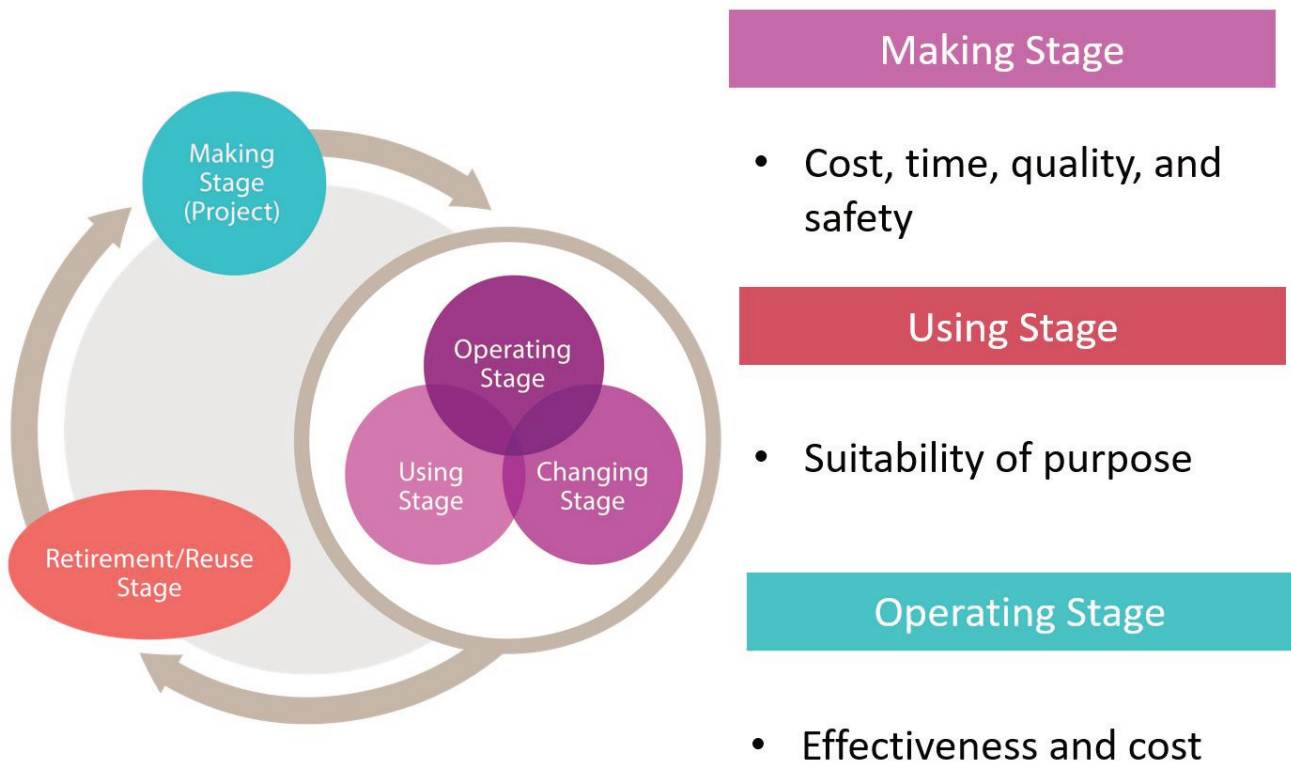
Making Stage (Project)

Operating Stage

Using Stage

Changing Stage

Retirement/Reuse Stage

Making Stage

• Cost, time, quality, and safety

Using Stage

• Suitability of purpose

Operating Stage

• Effectiveness and cost